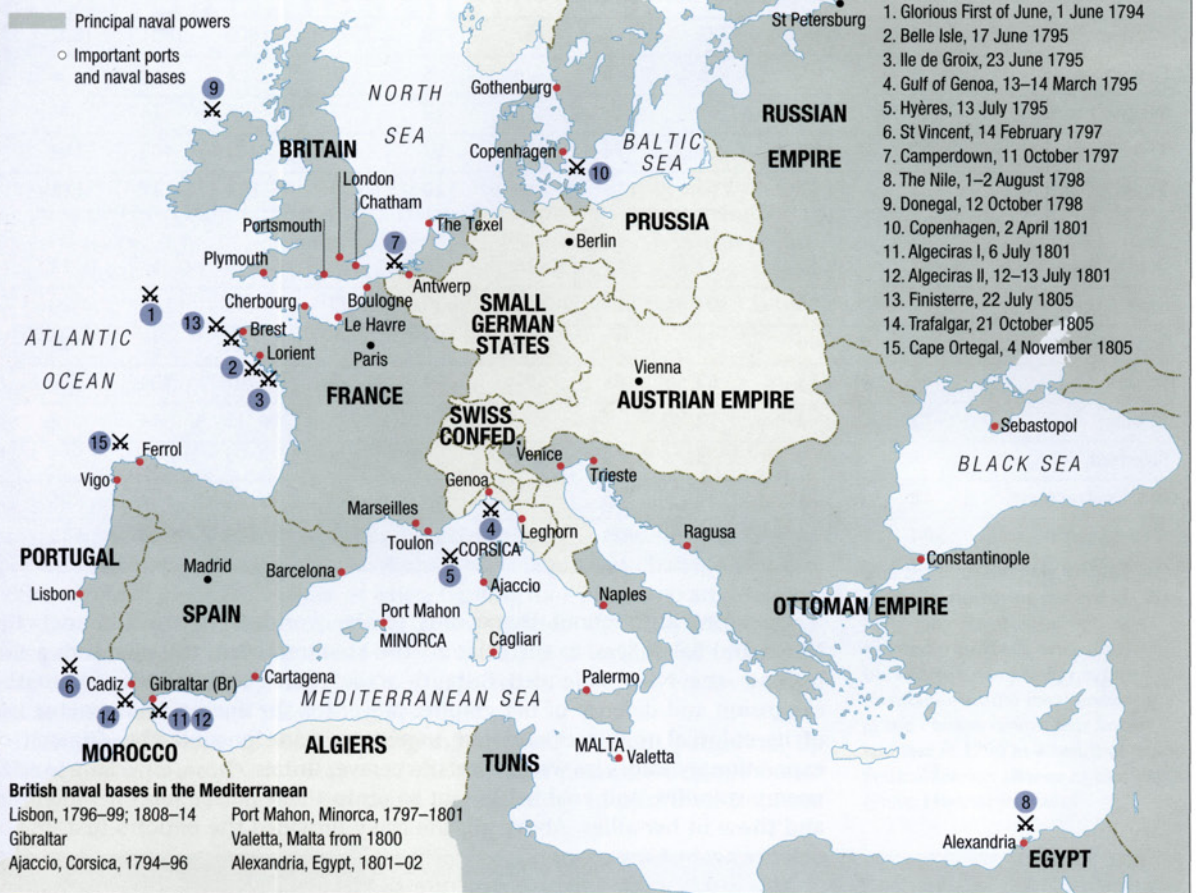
Principal naval powers

Important ports and naval bases

1. Glorious First of June, 1 June 1794
2. Belle Isle, 17 June 1795
3. Ile de Groix, 23 June 1795
4. Gulf of Genoa, 13–14 March 1795
5. Hyères, 13 July 1795
6. St Vincent, 14 February 1797
7. Camperdown, 11 October 1797
8. The Nile, 1–2 August 1798
9. Donegal, 12 October 1798
10. Copenhagen, 2 April 1801
11. Algeciras I, 6 July 1801
12. Algeciras II, 12–13 July 1801
13. Finisterre, 22 July 1805
14. Trafalgar, 21 October 1805
15. Cape Ortegal, 4 November 1805

St Petersburg

9

NORTH SEA

Gothenburg

BRITAIN

BALTIC SEA

RUSSIAN EMPIRE

Copenhagen

10

London

Chatham

Portsmouth

The Texel

PRUSSIA

7

Berlin

Plymouth

Antwerp

1

Cherbourg

Boulogne

SMALL GERMAN STATES

13

Brest

Le Havre

ATLANTIC OCEAN

Lorient

Paris

2

Vienna

3

FRANCE

AUSTRIAN EMPIRE

SWISS CONFED.

Sebastopol

15

Ferrol

Venice

Trieste

BLACK SEA

Vigo

Genoa

4

Marseilles

Leghorn

Ragusa

Toulon

CORSICA

PORTUGAL

Madrid

5

Constantinople

Barcelona

Ajaccio

Lisbon

Naples

SPAIN

Port Mahon

OTTOMAN EMPIRE

MINORCA

Cagliari

6

Cadiz

Gibraltar (Br)

Cartagena

Palermo

MEDITERRANEAN SEA

14

11

12

MOROCCO

ALGIERS

MALTA

Valetta

TUNIS

British naval bases in the Mediterranean
Lisbon, 1796–99; 1808–14
Gibraltar
Ajaccio, Corsica, 1794–96
Port Mahon, Minorca, 1797–1801
Valetta, Malta from 1800
Alexandria, Egypt, 1801–02

8

Alexandria

EGYPT